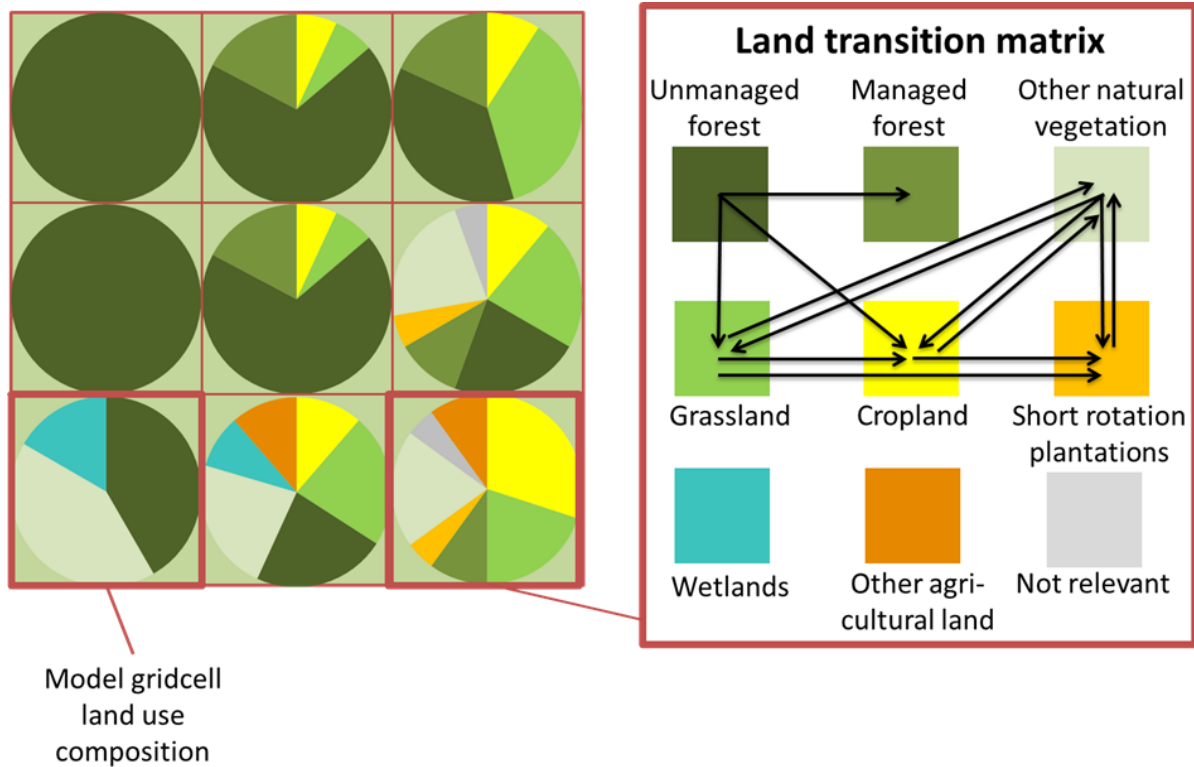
Land transition matrix

Unmanaged forest

Managed forest

Other natural vegetation

Grassland

Cropland

Short rotation plantations

Wetlands

Other agricultural land

Not relevant

Model gridcell land use composition